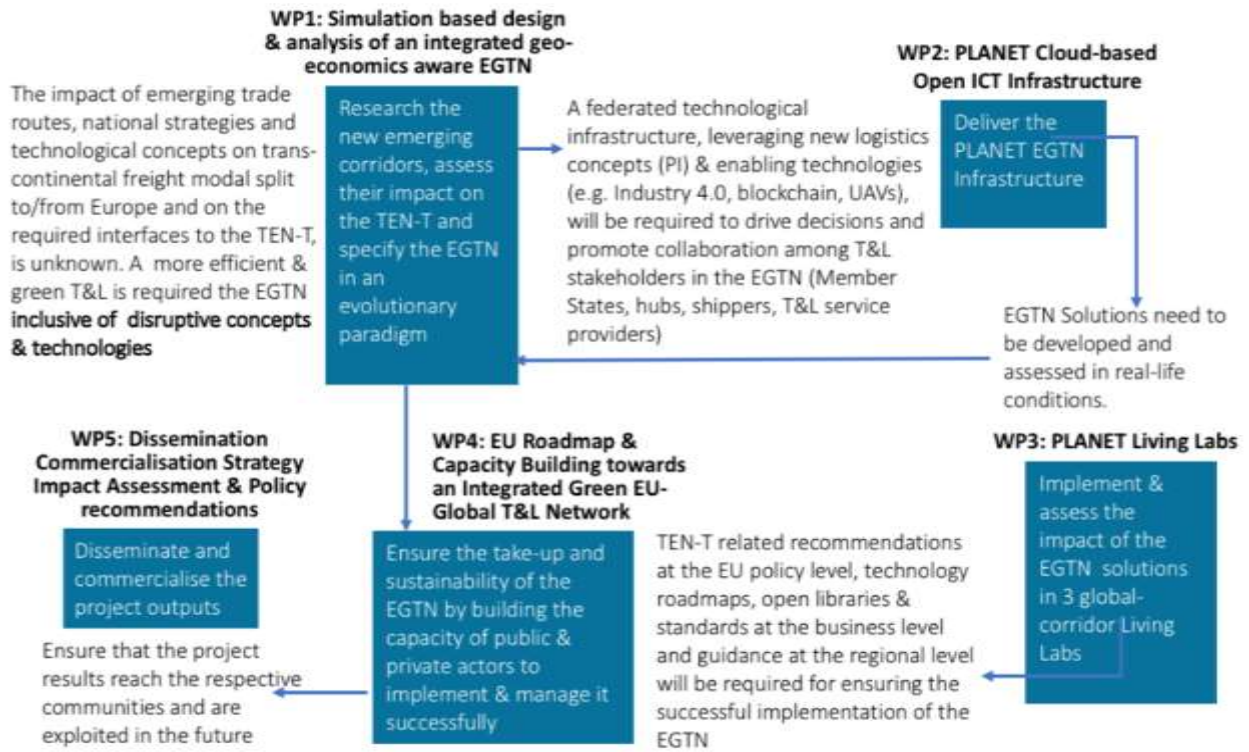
WP1: Simulation based design & analysis of an integrated geo-economics aware EGTN

The impact of emerging trade routes, national strategies and technological concepts on trans-continental freight modal split to/from Europe and on the required interfaces to the TEN-T, is unknown. A more efficient & green T&L is required the EGTN **inclusive of disruptive concepts & technologies**

Research the new emerging corridors, assess their impact on the TEN-T and specify the EGTN in an evolutionary paradigm

A federated technological infrastructure, leveraging new logistics concepts (PI) & enabling technologies (e.g. Industry 4.0, blockchain, UAVs), will be required to drive decisions and promote collaboration among T&L stakeholders in the EGTN (Member States, hubs, shippers, T&L service providers)

WP2: PLANET Cloud-based Open ICT Infrastructure

Deliver the PLANET EGTN Infrastructure

EGTN Solutions need to be developed and assessed in real-life conditions.

WP5: Dissemination Commercialisation Strategy Impact Assessment & Policy recommendations

Disseminate and commercialise the project outputs

Ensure that the project results reach the respective communities and are exploited in the future

WP4: EU Roadmap & Capacity Building towards an Integrated Green EU-Global T&L Network

Ensure the take-up and sustainability of the EGTN by building the capacity of public & private actors to implement & manage it successfully

TEN-T related recommendations at the EU policy level, technology roadmaps, open libraries & standards at the business level and guidance at the regional level will be required for ensuring the successful implementation of the EGTN

WP3: PLANET Living Labs

Implement & assess the impact of the EGTN solutions in 3 global-corridor Living Labs